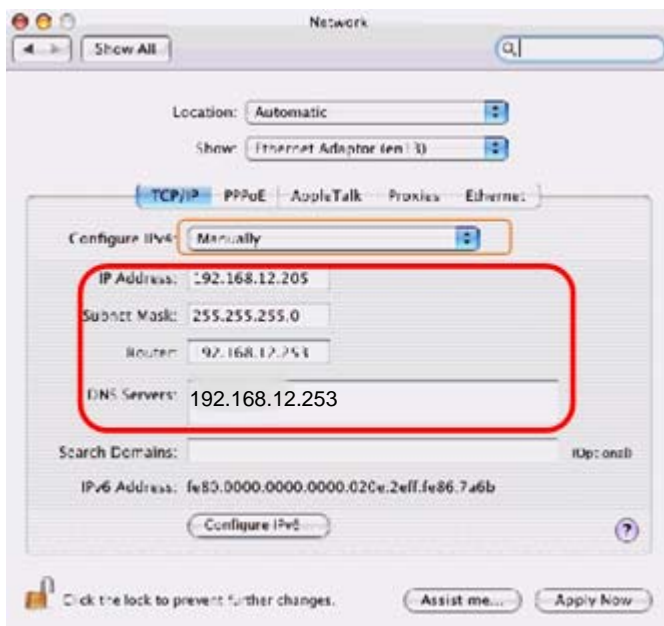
Network

Show All

Location: Automatic

Show: Ethernet Adaptor (en 3)

TCP/IP PPPoE AppleTalk Proxies Ethernet

Configure IPv4: Manually

IP Address: 192.168.12.205

Subnet Mask: 255.255.255.0

Router: 192.168.12.253

DNS Servers: 192.168.12.253

Search Domains: (Optional)

IPv6 Address: fe80.0000.0000.0000.020e.2eff.fe86.7a6b

Configure IPv6

?

Click the lock to prevent further changes.

Assist me...

Apply Now